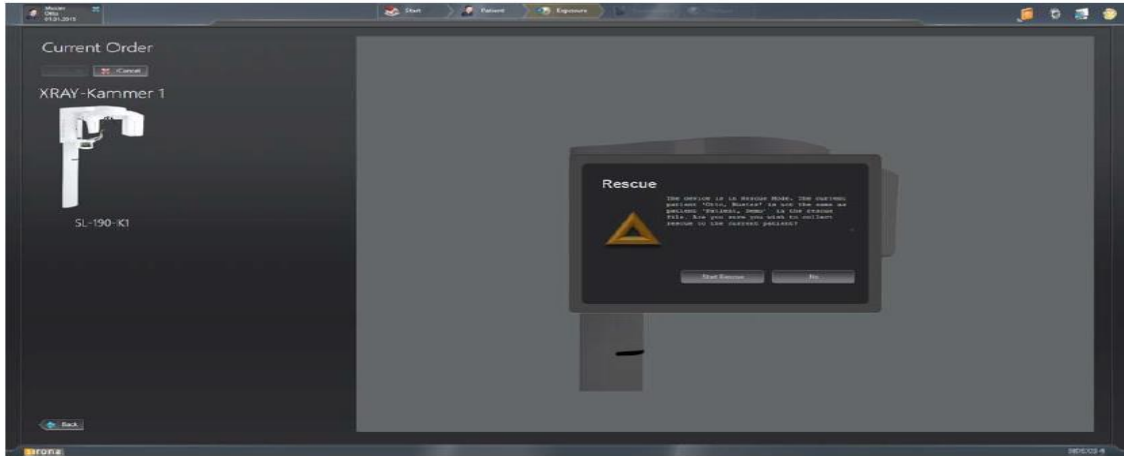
Muster
Otto
01.01.2015

Start
Patient
Exposure

Current Order
Cancel
XRAY-Kammer 1
SL-190-K1

Rescue
The device is in Rescue Mode. The current patient 'Otto, Muster' is not the same as patient 'Patient, Demo' in the rescue file. Are you sure you wish to collect rescue to the current patient?

Start Rescue
No

Back
sirona
SIDEXIS 4